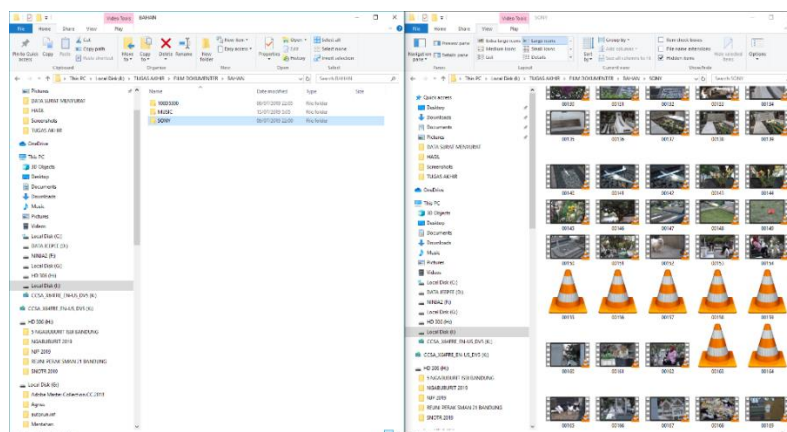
Video Tools BAHAN

File Home Share View Play

Cut
Copy path
Paste shortcut
Pin to Quick access
Copy
Paste
Clipboard

Move to
Copy to
Delete
Rename
Organise

New item
Easy access
New folder
New

Properties
Open
Edit
History
Open

Select all
Select none
Invert selection
Select

This PC > Local Disk (E:) > TUGAS AKHIR > FILM DOKUMENTER > BAHAN

Search BAHAN

Pictures
DATA SURAT MENYURAT
HASIL
Screenshots
TUGAS AKHIR

OneDrive

This PC
3D Objects
Desktop
Documents
Downloads
Music
Pictures
Videos
Local Disk (C:)
DATA (D:)
NINDA2 (F:)
Local Disk (G:)
HD 300 (H:)
Local Disk (E:)
CCSA_X64FRE_EN-US_DV5 (K:)

CCSA_X64FRE_EN-US_DV5 (K:)

HD 300 (H:)
5 NGABUBURIT SUB BANDUNG
NGABUBURIT 2018
NIP 2090
REUNI PERAK SMAN 21 BANDUNG
SNOTR 2090

Local Disk (G:)
Adobe Master Collection CC 2017
Agnes
autorun.inf
Mendaman

| Name | Date modified | Type | Size |
|---|---|---|---|
| 100D3000 | 06/07/2018 22:03 | File folder | |
| MUSIC | 12/07/2018 22:03 | File folder | |
| SONY | 06/07/2018 22:09 | File folder | |

Video Tools SONY

File Home Share View Play

Navigation pane
Preview pane
Details pane
Extra large icons
Large icons
Medium icons
Small icons
List
Details
Layout

Sort by
Group by
Add columns
Size all columns to fit
Current view

Item check boxes
File name extensions
Hidden items
Hide selected items
Show/hide

Options

This PC > Local Disk (E:) > TUGAS AKHIR > FILM DOKUMENTER > BAHAN > SONY

Search SONY

Quick access
Desktop
Downloads
Documents
Pictures
DATA SURAT MENYURAT
HASIL
Screenshots
TUGAS AKHIR

OneDrive

This PC
3D Objects
Desktop
Documents
Downloads
Music
Pictures
Videos
Local Disk (C:)
DATA (D:)
NINDA2 (F:)
Local Disk (G:)
HD 300 (H:)
Local Disk (E:)
CCSA_X64FRE_EN-US_DV5 (K:)

CCSA_X64FRE_EN-US_DV5 (K:)

HD 300 (H:)
5 NGABUBURIT SUB BANDUNG
NGABUBURIT 2018
NIP 2090
REUNI PERAK SMAN 21 BANDUNG
SNOTR 2090

00120 00121 00122 00123 00124
00135 00136 00137 00138 00139
00140 00141 00142 00143 00144
00145 00146 00147 00148 00149
00150 00151 00152 00153 00154
00155 00156 00157 00158 00159
00160 00161 00162 00163 00164
00165 00166 00167 00168 00169